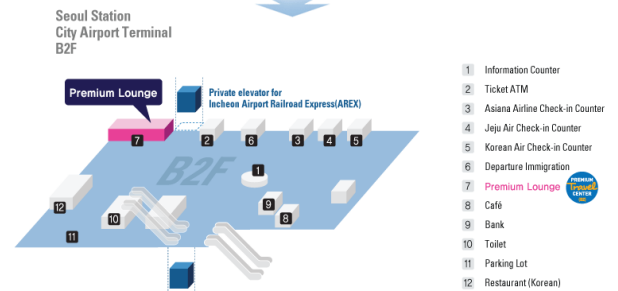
Seoul Station
City Airport Terminal
B2F

Premium Lounge

Private elevator for
Incheon Airport Railroad Express(AREX)

B2F

7 2 6 3 4 5 1 12 10 9 8 11

1 Information Counter
2 Ticket ATM
3 Asiana Airline Check-in Counter
4 Jeju Air Check-in Counter
5 Korean Air Check-in Counter
6 Departure Immigration
7 Premium Lounge
8 Café
9 Bank
10 Toilet
11 Parking Lot
12 Restaurant (Korean)

PREMIUM Travel CENTER